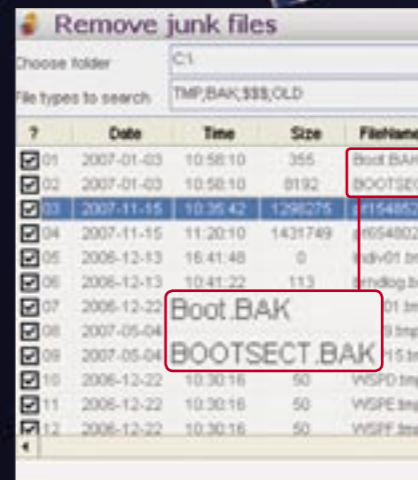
Remove junk files

Choose folder C:\

File types to search TMP;BAK;$$$;OLD

| ? | Date | Time | Size | FileName |
|---|---|---|---|---|
| 01 | 2007-01-03 | 10:58:10 | 355 | Boot.BAK |
| 02 | 2007-01-03 | 10:58:10 | 8192 | BOOTSEC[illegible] |
| 03 | 2007-11-15 | 10:35:42 | 1298275 | ~df1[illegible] |
| 04 | 2007-11-15 | 11:20:10 | 1431749 | ~df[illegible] |
| 05 | 2006-12-13 | 16:41:48 | 0 | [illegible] |
| 06 | 2006-12-13 | 10:41:22 | 113 | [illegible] |
| 07 | 2006-12-22 | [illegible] | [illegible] | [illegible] |
| 08 | 2007-05-04 | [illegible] | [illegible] | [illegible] |
| 09 | 2007-05-04 | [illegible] | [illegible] | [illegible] |
| 10 | 2006-12-22 | 10:30:16 | 50 | WSPD.tmp |
| 11 | 2006-12-22 | 10:30:16 | 50 | WSPE.tmp |
| 12 | 2006-12-22 | 10:30:16 | 50 | WSPF.tmp |

Boot.BAK
BOOTSECT.BAK